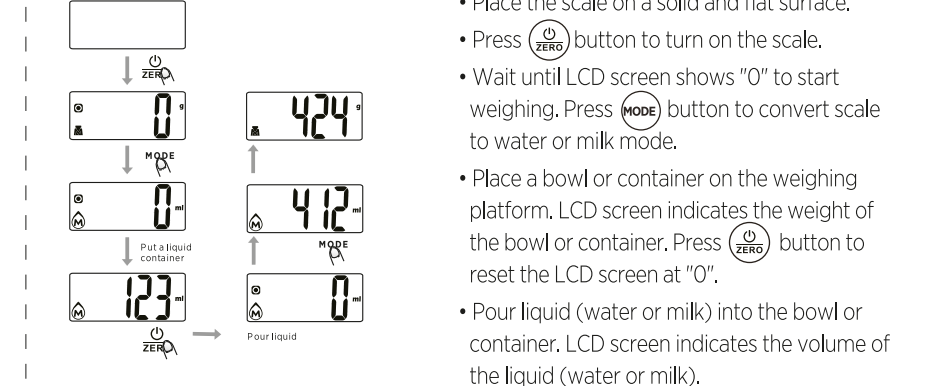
ZERO

0 g

MODE

0 ml

Put a liquid container

123 ml

ZERO

Pour liquid

0 ml

MODE

412 ml

424 g

• Place the scale on a solid and flat surface.

• Press (ZERO) button to turn on the scale.

• Wait until LCD screen shows "0" to start weighing. Press (MODE) button to convert scale to water or milk mode.

• Place a bowl or container on the weighing platform. LCD screen indicates the weight of the bowl or container. Press (ZERO) button to reset the LCD screen at "0".

• Pour liquid (water or milk) into the bowl or container. LCD screen indicates the volume of the liquid (water or milk).